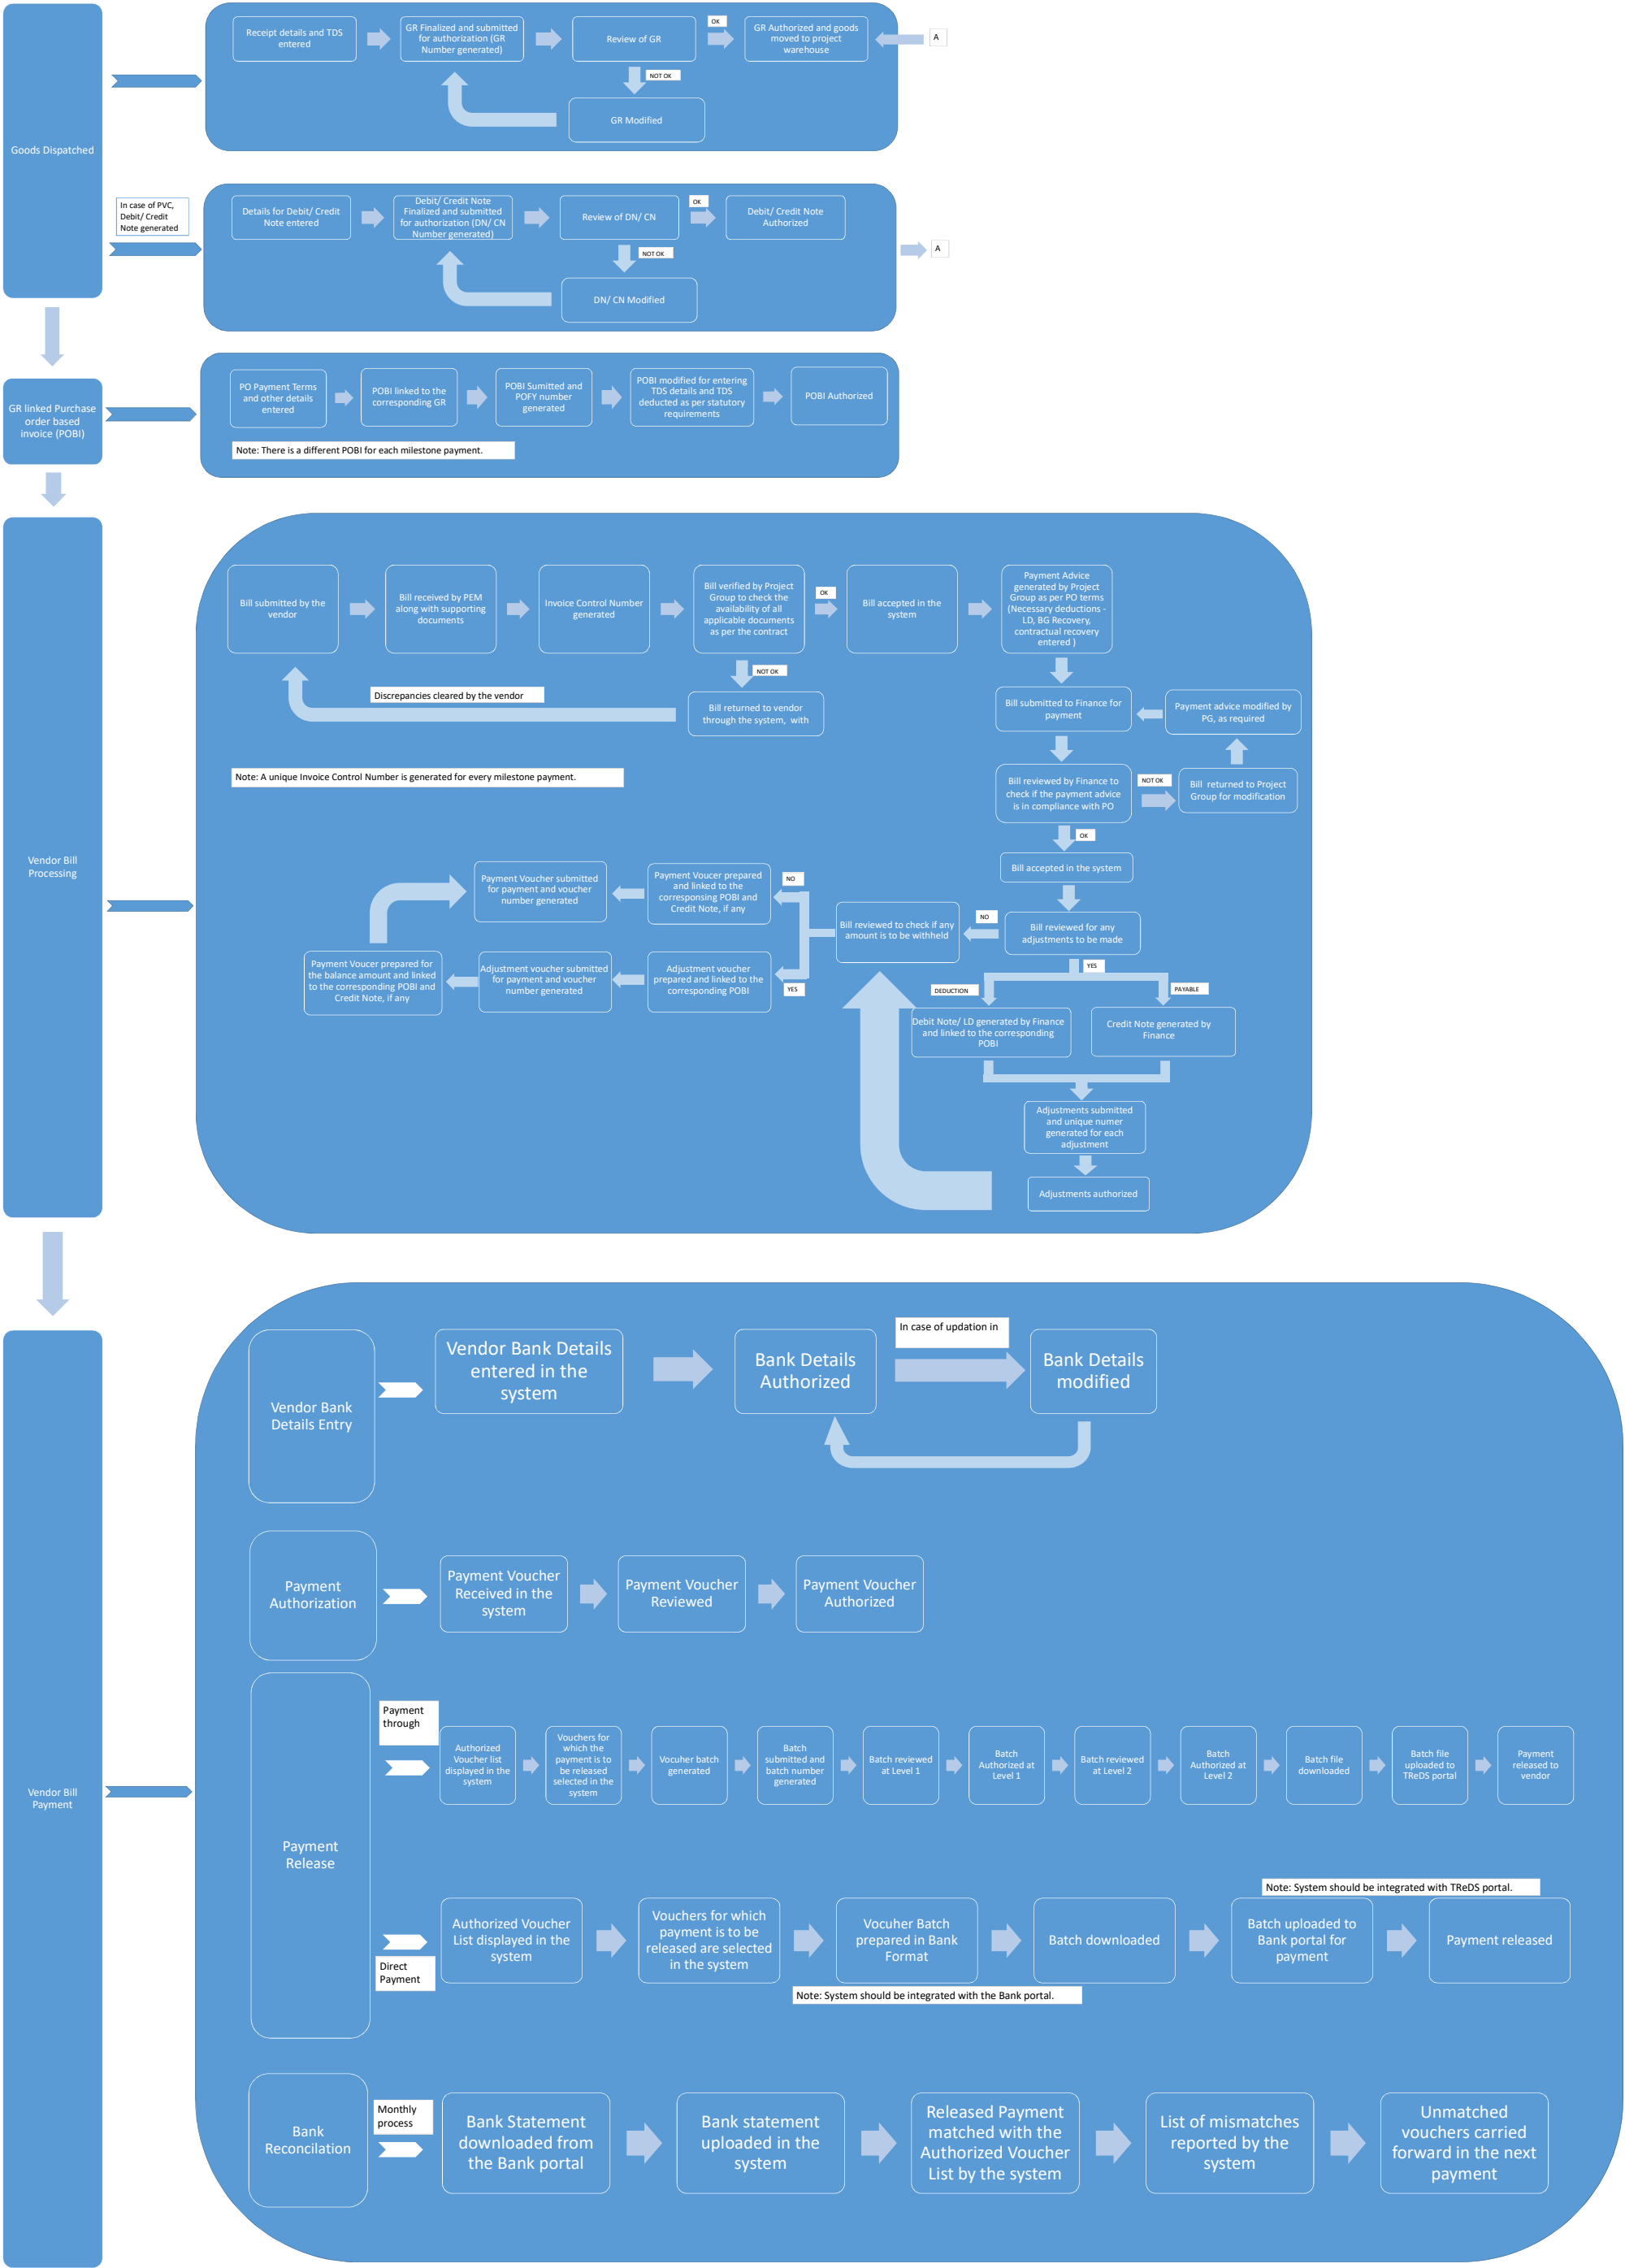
Goods Dispatched

Receipt details and TDS entered
GR Finalized and submitted for authorization (GR Number generated)
Review of GR
OK
GR Authorized and goods moved to project warehouse
A
NOT OK
GR Modified

In case of PVC, Debit/ Credit Note generated

Details for Debit/ Credit Note entered
Debit/ Credit Note Finalized and submitted for authorization (DN/ CN Number generated)
Review of DN/ CN
OK
Debit/ Credit Note Authorized
A
NOT OK
DN/ CN Modified

GR linked Purchase order based invoice (POBI)

PO Payment Terms and other details entered
POBI linked to the corresponding GR
POBI Sumitted and POFY number generated
POBI modified for entering TDS details and TDS deducted as per statutory requirements
POBI Authorized
Note: There is a different POBI for each milestone payment.

Vendor Bill Processing

Bill submitted by the vendor
Bill received by PEM along with supporting documents
Invoice Control Number generated
Bill verified by Project Group to check the availability of all applicable documents as per the contract
OK
Bill accepted in the system
Payment Advice generated by Project Group as per PO terms (Necessary deductions - LD, BG Recovery, contractual recovery entered )
NOT OK
Discrepancies cleared by the vendor
Bill returned to vendor through the system, with
Bill submitted to Finance for payment
Payment advice modified by PG, as required
Note: A unique Invoice Control Number is generated for every milestone payment.
Bill reviewed by Finance to check if the payment advice is in compliance with PO
NOT OK
Bill returned to Project Group for modification
OK
Bill accepted in the system
Payment Voucer submitted for payment and voucher number generated
Payment Voucer prepared and linked to the corresponding POBI and Credit Note, if any
NO
Bill reviewed to check if any amount is to be withheld
NO
Bill reviewed for any adjustments to be made
Payment Voucer prepared for the balance amount and linked to the corresponding POBI and Credit Note, if any
Adjustment voucher submitted for payment and voucher number generated
Adjustment voucher prepared and linked to the corresponding POBI
YES
YES
DEDUCTION
PAYABLE
Debit Note/ LD generated by Finance and linked to the corresponding POBI
Credit Note generated by Finance
Adjustments submitted and unique numer generated for each adjustment
Adjustments authorized

Vendor Bill Payment

Vendor Bank Details Entry
Vendor Bank Details entered in the system
Bank Details Authorized
In case of updation in
Bank Details modified

Payment Authorization
Payment Voucher Received in the system
Payment Voucher Reviewed
Payment Voucher Authorized

Payment Release
Payment through
Authorized Voucher list displayed in the system
Vouchers for which the payment is to be released selected in the system
Vocuher batch generated
Batch submitted and batch number generated
Batch reviewed at Level 1
Batch Authorized at Level 1
Batch reviewed at Level 2
Batch Authorized at Level 2
Batch file downloaded
Batch file uploaded to TReDS portal
Payment released to vendor
Note: System should be integrated with TReDS portal.
Direct Payment
Authorized Voucher List displayed in the system
Vouchers for which payment is to be released are selected in the system
Vocuher Batch prepared in Bank Format
Batch downloaded
Batch uploaded to Bank portal for payment
Payment released
Note: System should be integrated with the Bank portal.

Bank Reconcilation
Monthly process
Bank Statement downloaded from the Bank portal
Bank statement uploaded in the system
Released Payment matched with the Authorized Voucher List by the system
List of mismatches reported by the system
Unmatched vouchers carried forward in the next payment